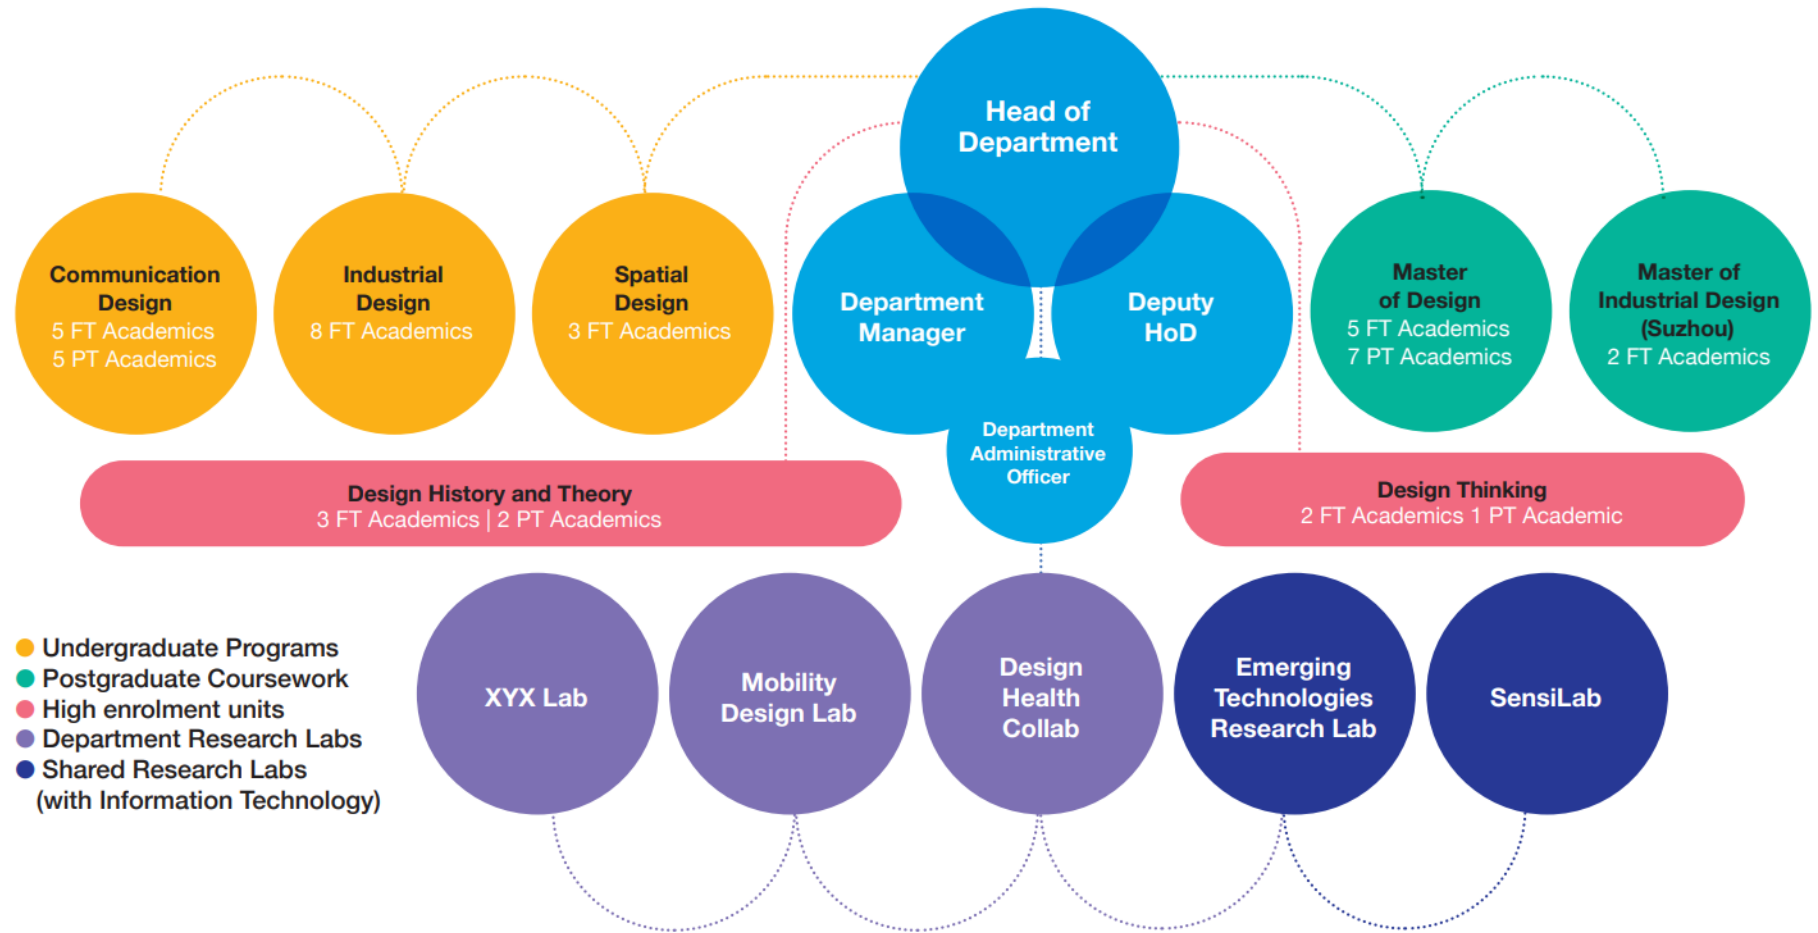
Head of Department

Communication Design
5 FT Academics
5 PT Academics

Industrial Design
8 FT Academics

Spatial Design
3 FT Academics

Department Manager

Deputy HoD

Master of Design
5 FT Academics
7 PT Academics

Master of Industrial Design (Suzhou)
2 FT Academics

Department Administrative Officer

Design History and Theory
3 FT Academics | 2 PT Academics

Design Thinking
2 FT Academics 1 PT Academic

Undergraduate Programs
Postgraduate Coursework
High enrolment units
Department Research Labs
Shared Research Labs
(with Information Technology)

XYX Lab

Mobility Design Lab

Design Health Collab

Emerging Technologies Research Lab

SensiLab